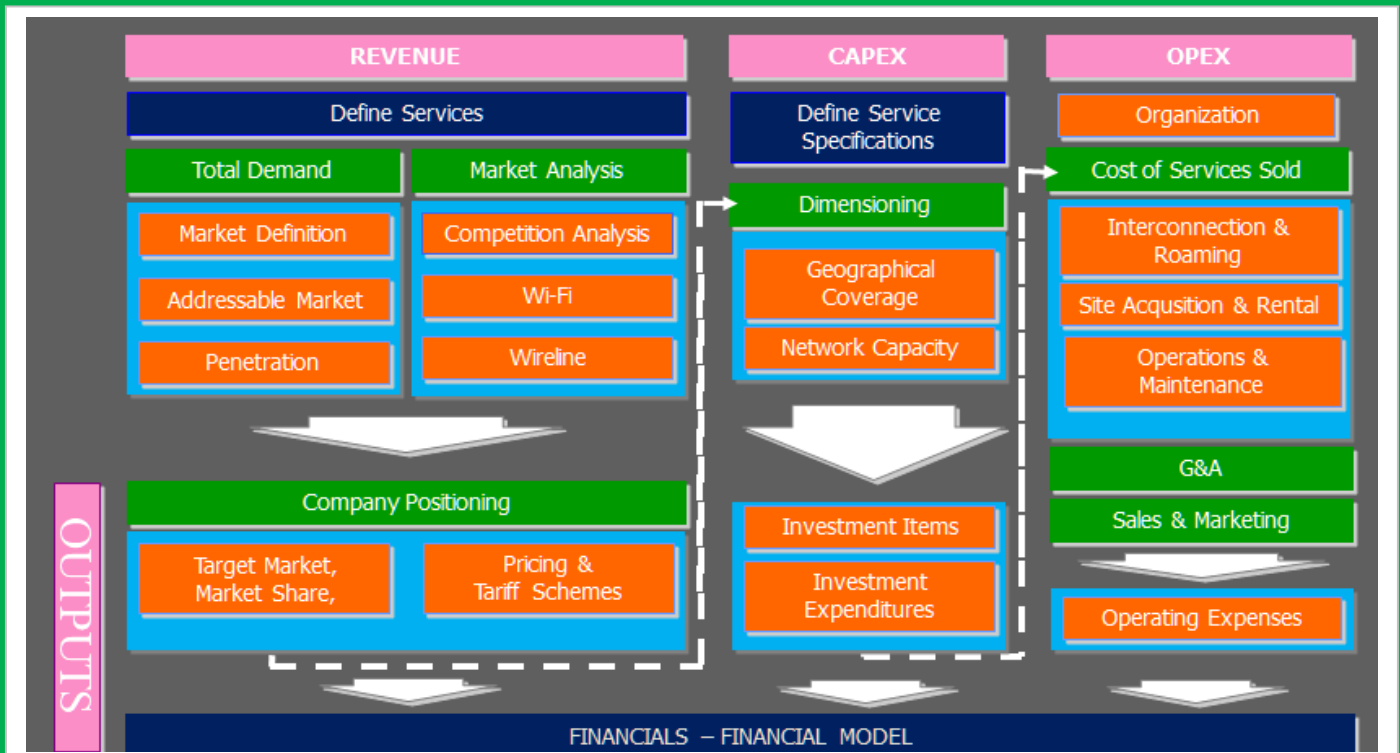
REVENUE

Define Services

Total Demand

Market Definition

Addressable Market

Penetration

Market Analysis

Competition Analysis

Wi-Fi

Wireline

Company Positioning

Target Market, Market Share,

Pricing & Tariff Schemes

CAPEX

Define Service Specifications

Dimensioning

Geographical Coverage

Network Capacity

Investment Items

Investment Expenditures

OPEX

Organization

Cost of Services Sold

Interconnection & Roaming

Site Acqusition & Rental

Operations & Maintenance

G&A

Sales & Marketing

Operating Expenses

OUTPUTS

FINANCIALS – FINANCIAL MODEL